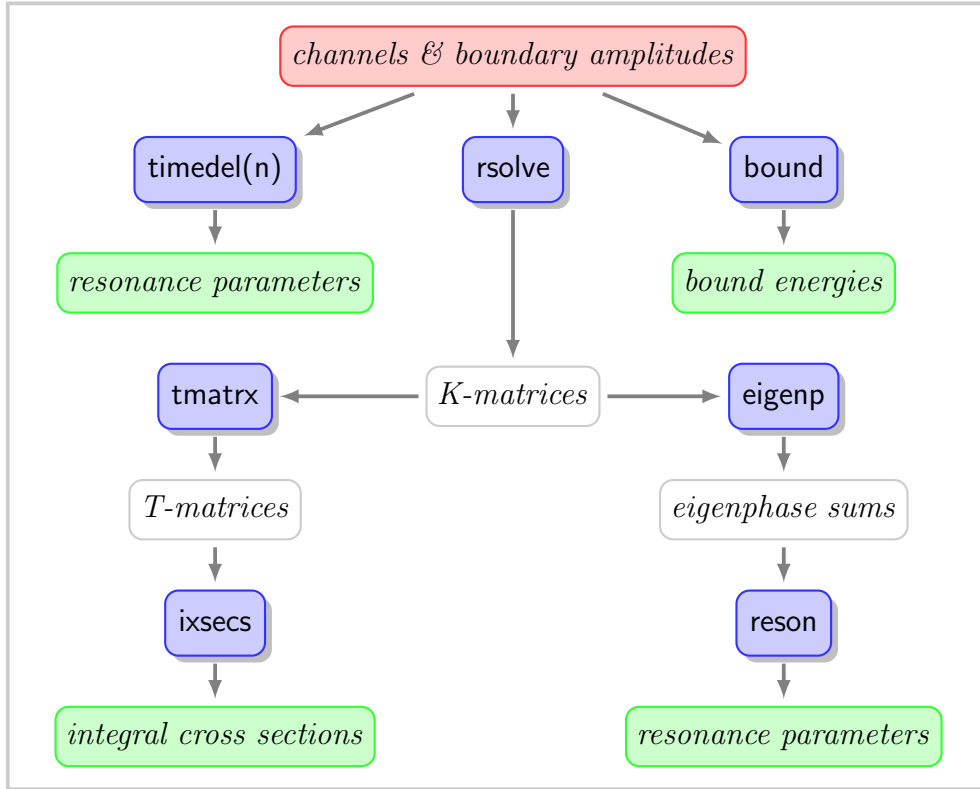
channels & boundary amplitudes

timedel(n)

rsolve

bound

resonance parameters

bound energies

tmatrx

K-matrices

eigenp

T-matrices

eigenphase sums

ixsecs

reson

integral cross sections

resonance parameters